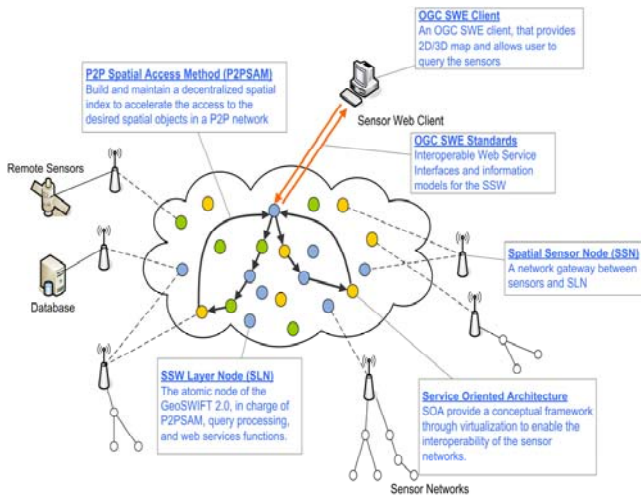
OGC SWE Client
An OGC SWE client, that provides 2D/3D map and allows user to query the sensors

P2P Spatial Access Method (P2PSAM)
Build and maintain a decentralized spatial index to accelerate the access to the desired spatial objects in a P2P network

Sensor Web Client

OGC SWE Standards
Interoperable Web Service Interfaces and information models for the SSW

Remote Sensors

Database

Spatial Sensor Node (SSN)
A network gateway between sensors and SLN

SSW Layer Node (SLN)
The atomic node of the GeoSWIFT 2.0, in charge of P2PSAM, query processing, and web services functions.

Service Oriented Architecture
SOA provide a conceptual framework through virtualization to enable the interoperability of the sensor networks.

Sensor Networks